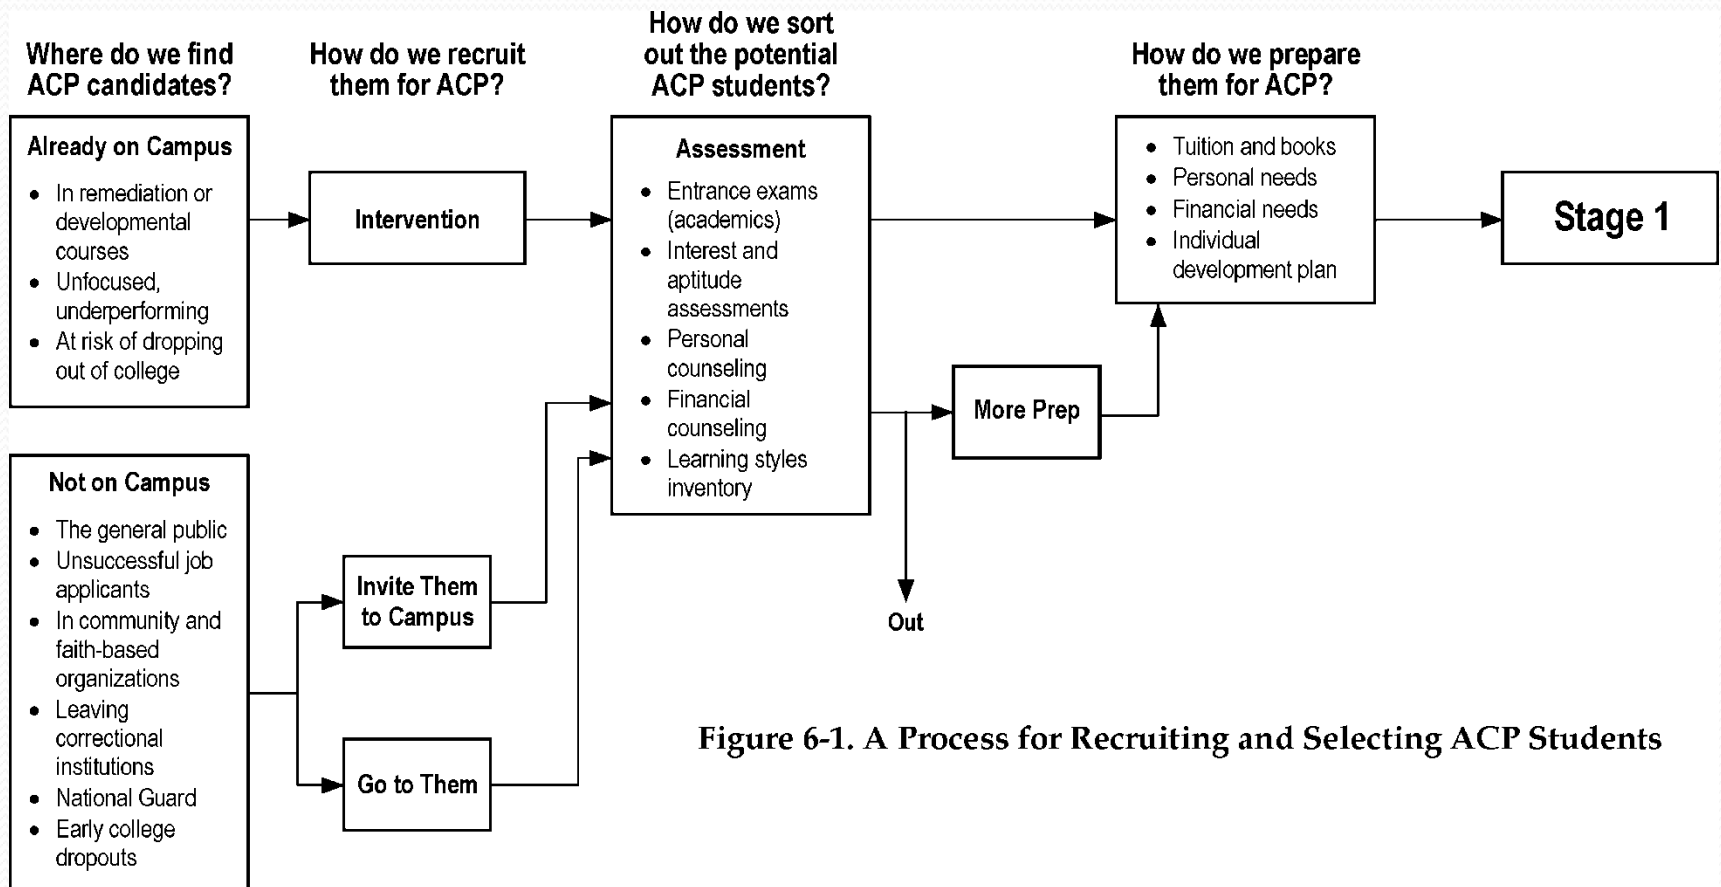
Where do we find ACP candidates?

How do we recruit them for ACP?

How do we sort out the potential ACP students?

How do we prepare them for ACP?

Already on Campus
- In remediation or developmental courses
- Unfocused, underperforming
- At risk of dropping out of college

Intervention

Assessment
- Entrance exams (academics)
- Interest and aptitude assessments
- Personal counseling
- Financial counseling
- Learning styles inventory

- Tuition and books
- Personal needs
- Financial needs
- Individual development plan

Stage 1

More Prep

Out

Not on Campus
- The general public
- Unsuccessful job applicants
- In community and faith-based organizations
- Leaving correctional institutions
- National Guard
- Early college dropouts

Invite Them to Campus

Go to Them

Figure 6-1. A Process for Recruiting and Selecting ACP Students